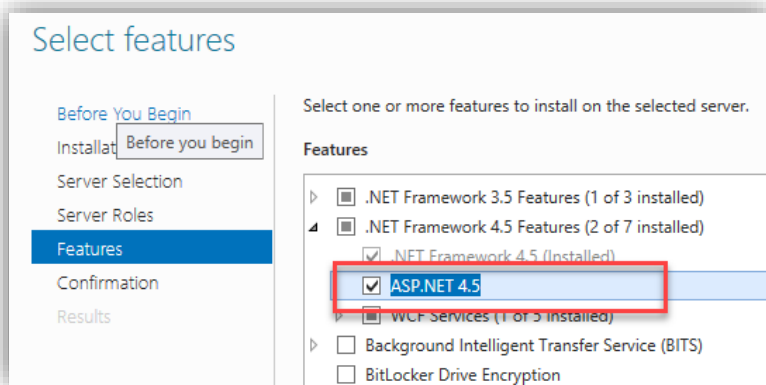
Select features

Before You Begin
Installat
Before you begin
Server Selection
Server Roles
Features
Confirmation
Results

Select one or more features to install on the selected server.

Features

.NET Framework 3.5 Features (1 of 3 installed)
.NET Framework 4.5 Features (2 of 7 installed)
.NET Framework 4.5 (Installed)
ASP.NET 4.5
WCF Services (1 of 5 installed)
Background Intelligent Transfer Service (BITS)
BitLocker Drive Encryption